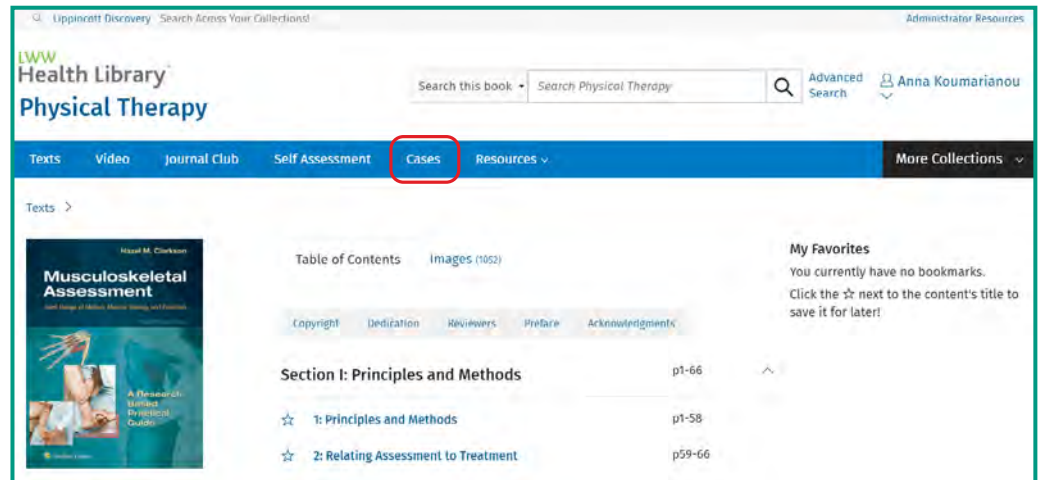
Lippincott Discovery Search Across Your Collections!

Administrator Resources

LWW
Health Library
Physical Therapy

Search this book • Search Physical Therapy

Advanced Search

Anna Koumarianou

Texts Video Journal Club Self Assessment Cases Resources

More Collections

Texts >

Hazel M. Clarkson
Musculoskeletal Assessment
Joint Range of Motion, Muscle Testing, and Function
A Research-Based Practical Guide

Table of Contents Images (1052)

Copyright Dedication Reviewers Preface Acknowledgments

Section I: Principles and Methods p1-66

☆ 1: Principles and Methods p1-58

☆ 2: Relating Assessment to Treatment p59-66

My Favorites
You currently have no bookmarks.
Click the ☆ next to the content's title to save it for later!